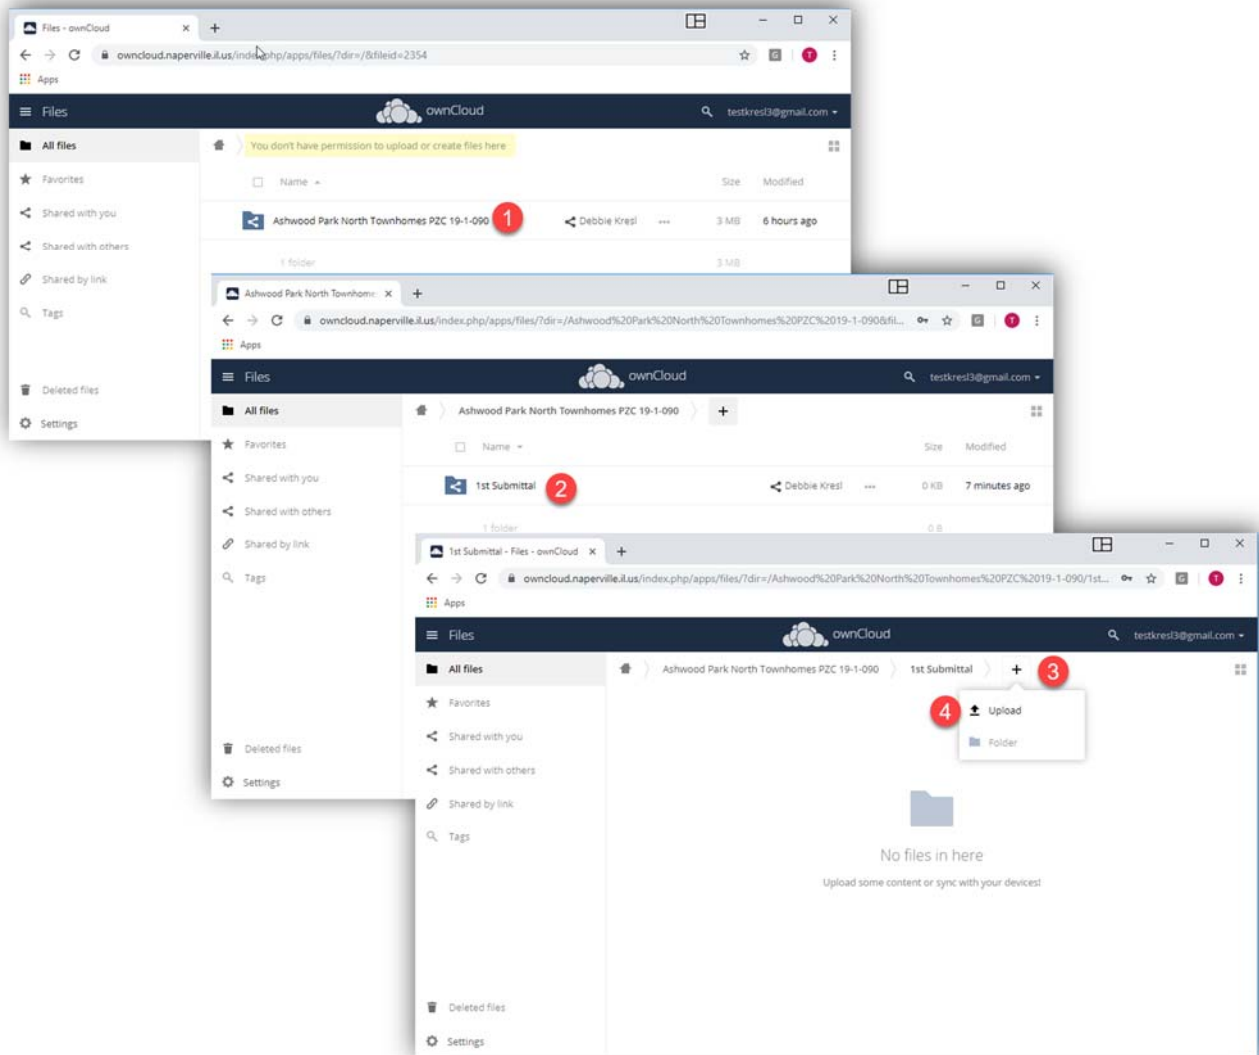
Files - ownCloud
owncloud.naperville.il.us/index.php/apps/files/?dir=/&fileid=2354
Apps
Files
ownCloud
testkresl3@gmail.com
All files
Favorites
Shared with you
Shared with others
Shared by link
Tags
Deleted files
Settings
You don't have permission to upload or create files here
Name
Size
Modified
Ashwood Park North Townhomes PZC 19-1-090
1
Debbie Kresl
3 MB
6 hours ago
1 folder
3 MB

Ashwood Park North Townhom
owncloud.naperville.il.us/index.php/apps/files/?dir=/Ashwood%20Park%20North%20Townhomes%20PZC%2019-1-090&fil...
Apps
Files
ownCloud
testkresl3@gmail.com
All files
Favorites
Shared with you
Shared with others
Shared by link
Tags
Deleted files
Settings
Ashwood Park North Townhomes PZC 19-1-090
+
Name
Size
Modified
1st Submittal
2
Debbie Kresl
0 KB
7 minutes ago
1 folder
0 B

1st Submittal - Files - ownCloud
owncloud.naperville.il.us/index.php/apps/files/?dir=/Ashwood%20Park%20North%20Townhomes%20PZC%2019-1-090/1st...
Apps
Files
ownCloud
testkresl3@gmail.com
All files
Favorites
Shared with you
Shared with others
Shared by link
Tags
Deleted files
Settings
Ashwood Park North Townhomes PZC 19-1-090
1st Submittal
+
3
4
Upload
Folder
No files in here
Upload some content or sync with your devices!